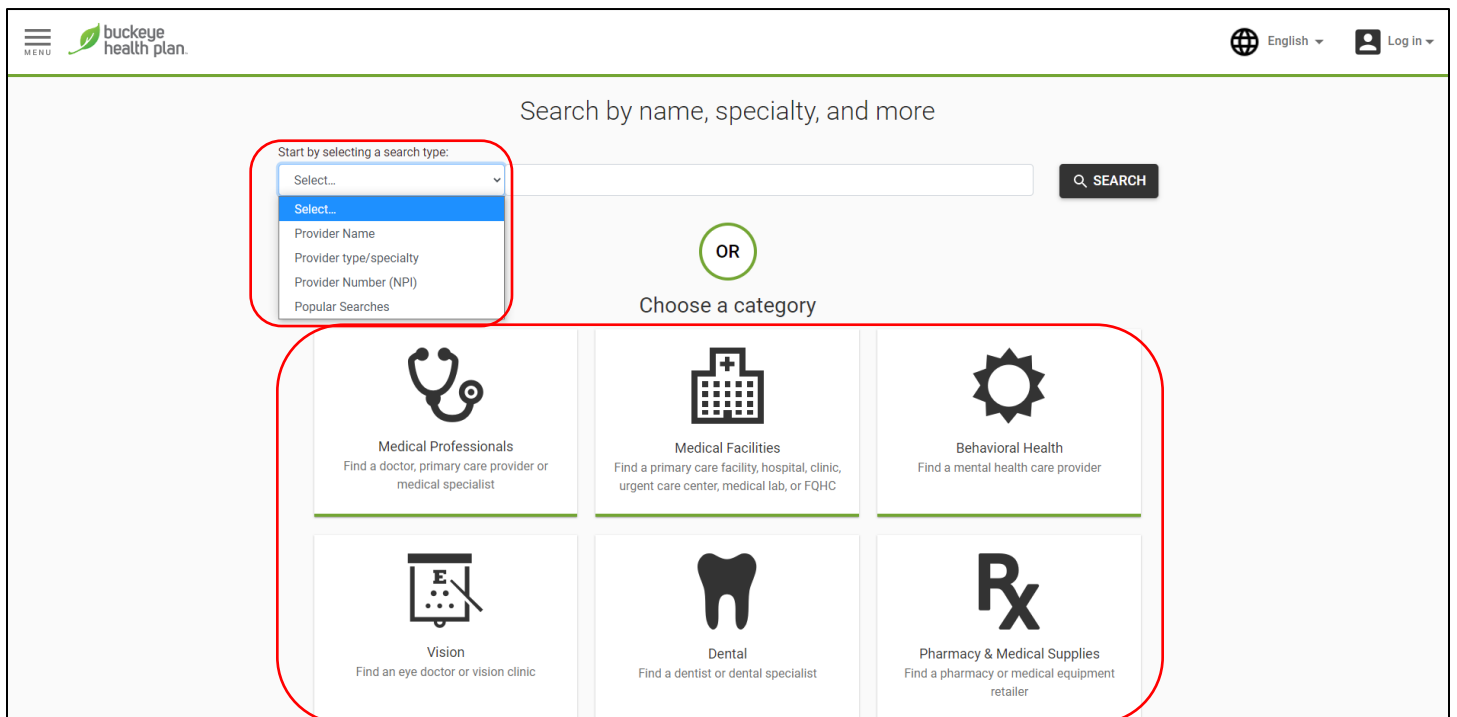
MENU

buckeye health plan.

English

Log in

Search by name, specialty, and more

Start by selecting a search type:

Select...

Select...

Provider Name

Provider type/specialty

Provider Number (NPI)

Popular Searches

SEARCH

OR

Choose a category

Medical Professionals
Find a doctor, primary care provider or medical specialist

Medical Facilities
Find a primary care facility, hospital, clinic, urgent care center, medical lab, or FQHC

Behavioral Health
Find a mental health care provider

Vision
Find an eye doctor or vision clinic

Dental
Find a dentist or dental specialist

Pharmacy & Medical Supplies
Find a pharmacy or medical equipment retailer